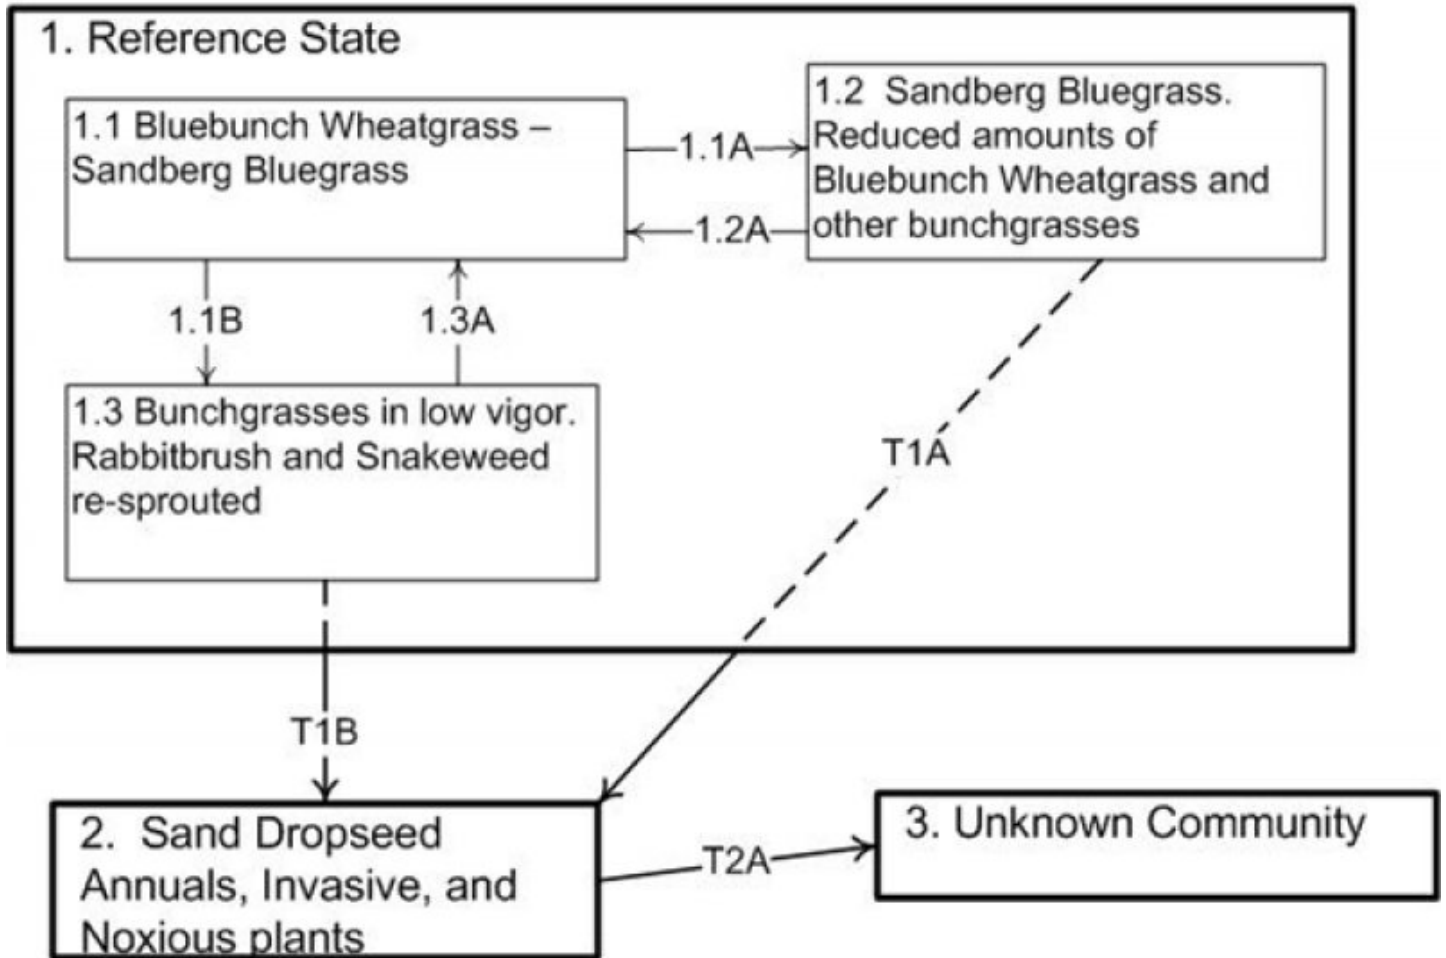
1. Reference State

1.1 Bluebunch Wheatgrass – Sandberg Bluegrass

1.1A

1.2A

1.2 Sandberg Bluegrass. Reduced amounts of Bluebunch Wheatgrass and other bunchgrasses

1.1B

1.3A

1.3 Bunchgrasses in low vigor. Rabbitbrush and Snakeweed re-sprouted

T1A

T1B

2. Sand Dropseed Annuals, Invasive, and Noxious plants

T2A

3. Unknown Community